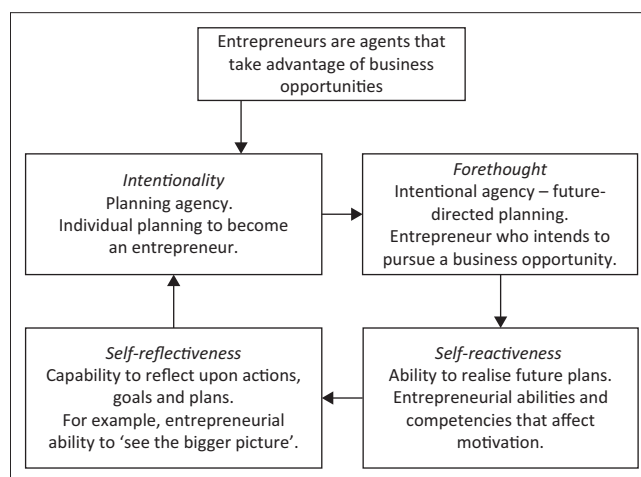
Entrepreneurs are agents that take advantage of business opportunities

Intentionality
Planning agency.
Individual planning to become an entrepreneur.

Forethought
Intentional agency – future-directed planning.
Entrepreneur who intends to pursue a business opportunity.

Self-reactiveness
Ability to realise future plans.
Entrepreneurial abilities and competencies that affect motivation.

Self-reflectiveness
Capability to reflect upon actions, goals and plans.
For example, entrepreneurial ability to 'see the bigger picture'.